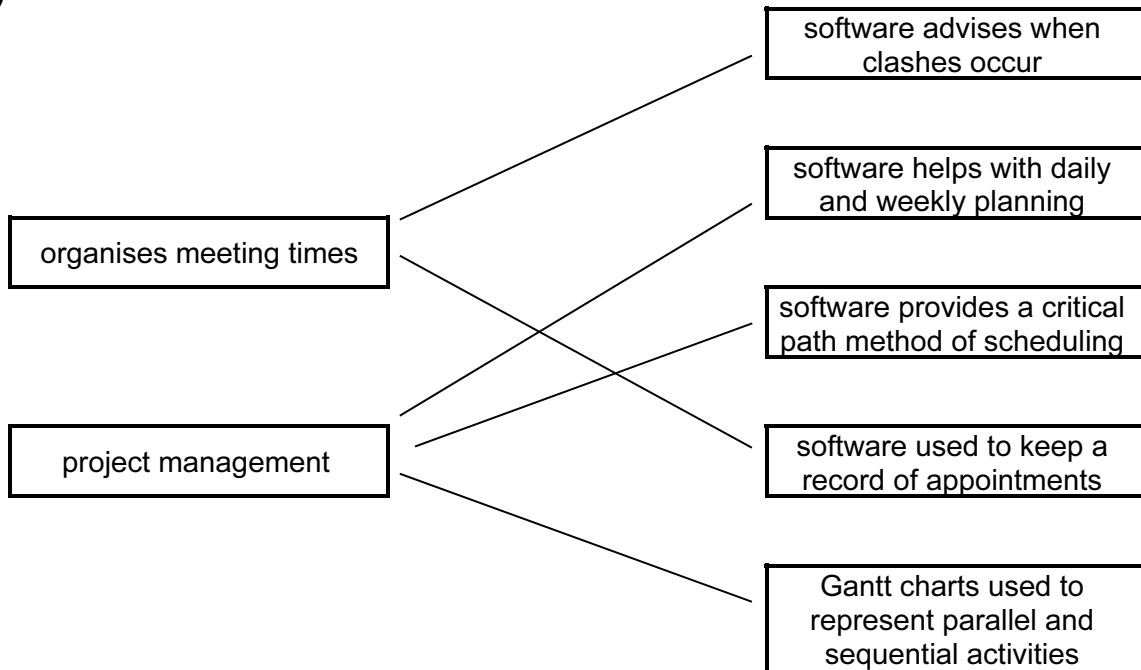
organises meeting times

project management

software advises when clashes occur

software helps with daily and weekly planning

software provides a critical path method of scheduling

software used to keep a record of appointments

Gantt charts used to represent parallel and sequential activities